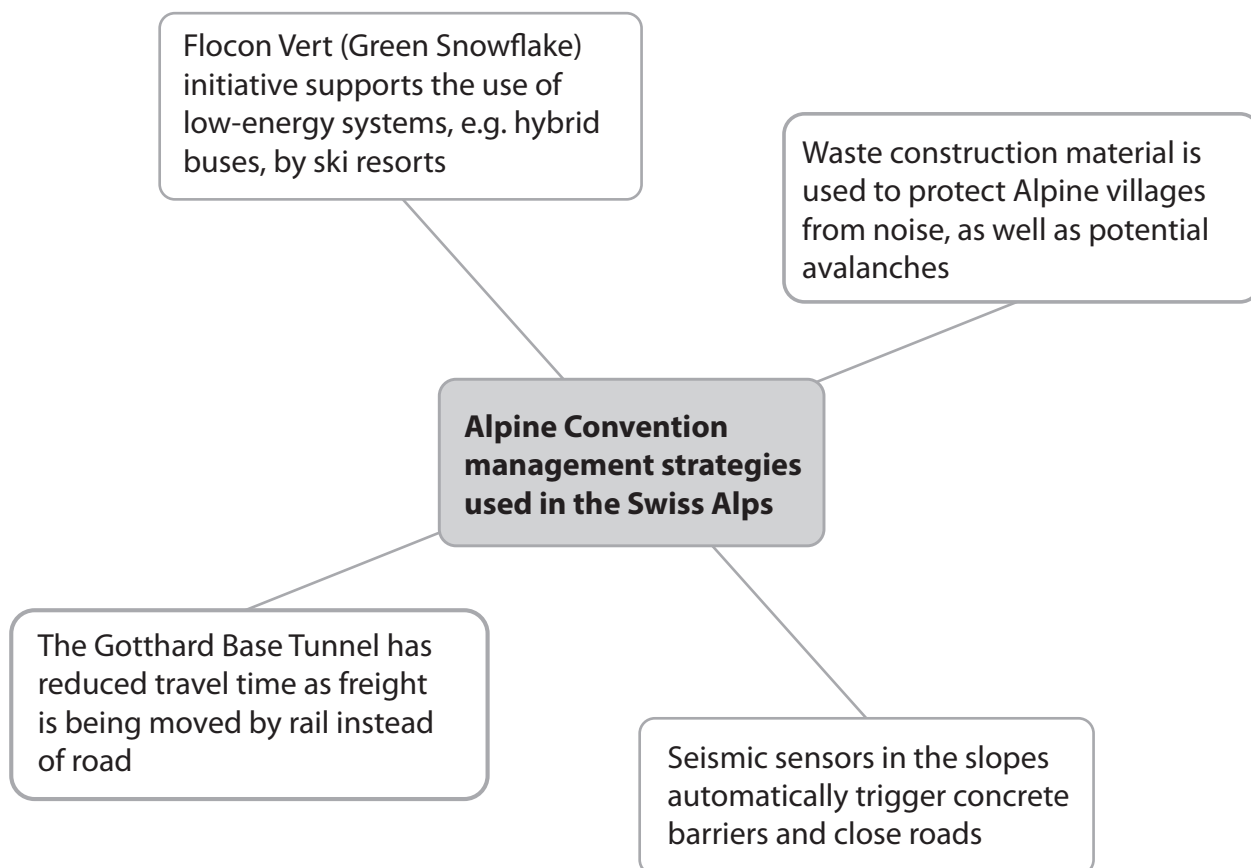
Flocon Vert (Green Snowflake) initiative supports the use of low-energy systems, e.g. hybrid buses, by ski resorts

Waste construction material is used to protect Alpine villages from noise, as well as potential avalanches

**Alpine Convention management strategies used in the Swiss Alps**

The Gotthard Base Tunnel has reduced travel time as freight is being moved by rail instead of road

Seismic sensors in the slopes automatically trigger concrete barriers and close roads